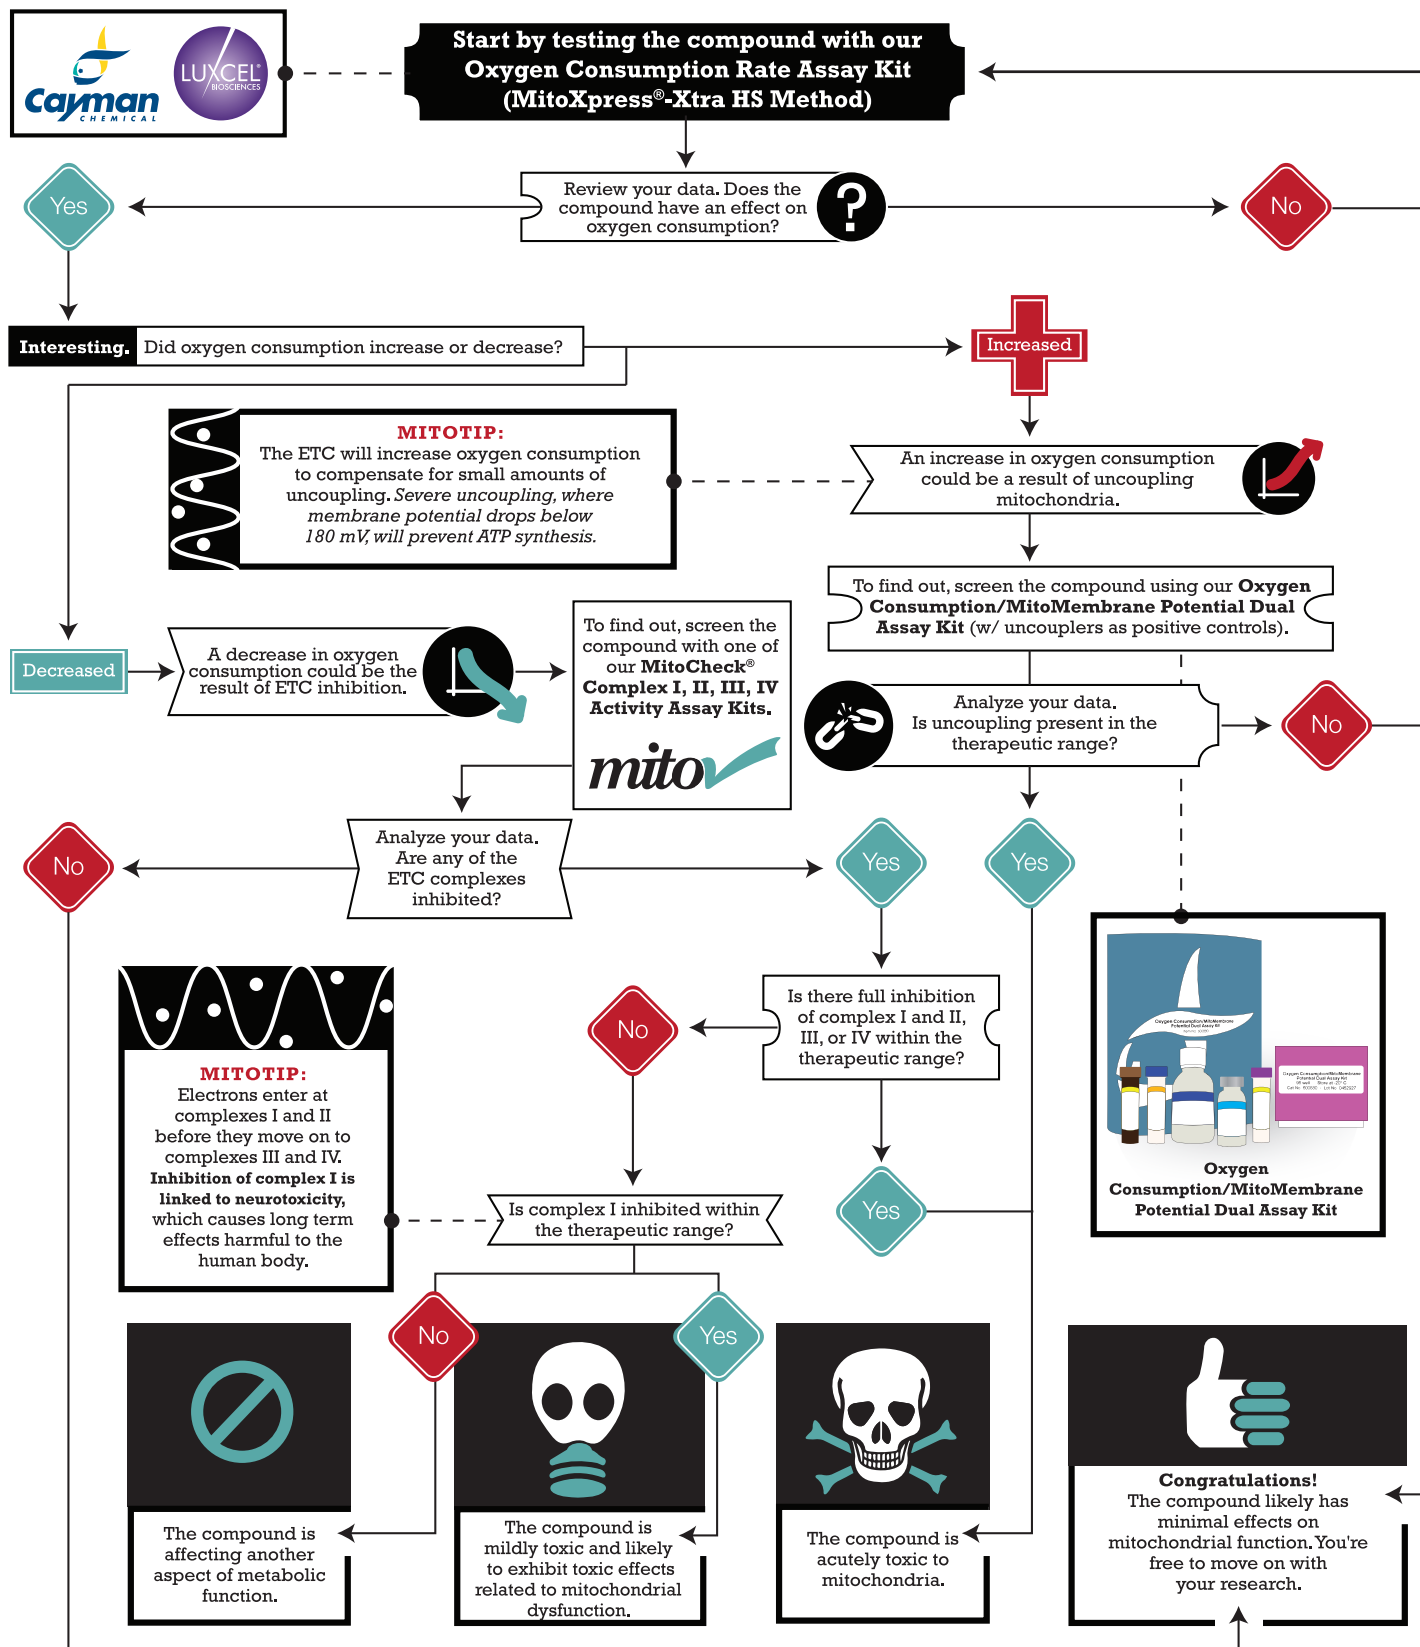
Cayman CHEMICAL

LUXCEL BIOSCIENCES

Start by testing the compound with our Oxygen Consumption Rate Assay Kit (MitoXpress®-Xtra HS Method)

Review your data. Does the compound have an effect on oxygen consumption?

Yes

No

Interesting. Did oxygen consumption increase or decrease?

Increased

MITOTIP: The ETC will increase oxygen consumption to compensate for small amounts of uncoupling. Severe uncoupling, where membrane potential drops below 180 mV, will prevent ATP synthesis.

An increase in oxygen consumption could be a result of uncoupling mitochondria.

To find out, screen the compound using our Oxygen Consumption/MitoMembrane Potential Dual Assay Kit (w/ uncouplers as positive controls).

Decreased

A decrease in oxygen consumption could be the result of ETC inhibition.

To find out, screen the compound with one of our MitoCheck® Complex I, II, III, IV Activity Assay Kits.

mito

Analyze your data. Is uncoupling present in the therapeutic range?

No

Analyze your data. Are any of the ETC complexes inhibited?

No

Yes

Yes

Is there full inhibition of complex I and II, III, or IV within the therapeutic range?

No

Yes

MITOTIP: Electrons enter at complexes I and II before they move on to complexes III and IV. Inhibition of complex I is linked to neurotoxicity, which causes long term effects harmful to the human body.

Is complex I inhibited within the therapeutic range?

Oxygen Consumption/MitoMembrane Potential Dual Assay Kit

No

Yes

The compound is affecting another aspect of metabolic function.

The compound is mildly toxic and likely to exhibit toxic effects related to mitochondrial dysfunction.

The compound is acutely toxic to mitochondria.

Congratulations! The compound likely has minimal effects on mitochondrial function. You're free to move on with your research.